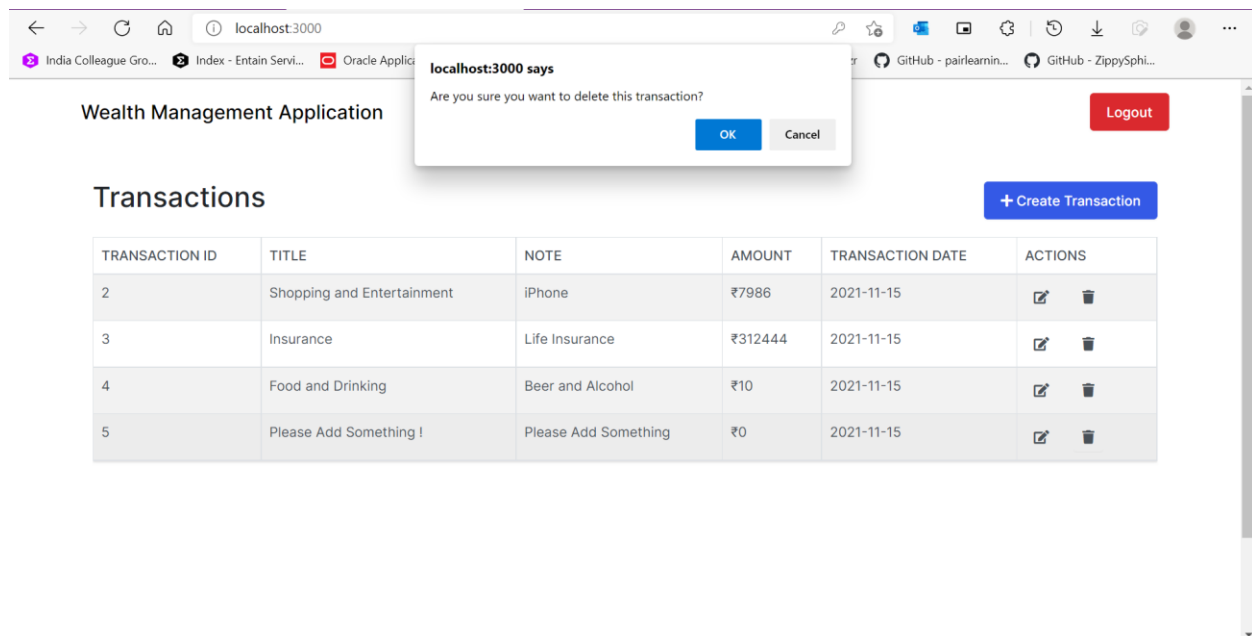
localhost:3000

India Colleague Gro... Index - Entain Servi... Oracle Applic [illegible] GitHub - pairlearnin... GitHub - ZippySphi...

localhost:3000 says
Are you sure you want to delete this transaction?
OK Cancel

Wealth Management Application

Logout

Transactions

+ Create Transaction

| TRANSACTION ID | TITLE | NOTE | AMOUNT | TRANSACTION DATE | ACTIONS |
|---|---|---|---|---|---|
| 2 | Shopping and Entertainment | iPhone | ₹7986 | 2021-11-15 | |
| 3 | Insurance | Life Insurance | ₹312444 | 2021-11-15 | |
| 4 | Food and Drinking | Beer and Alcohol | ₹10 | 2021-11-15 | |
| 5 | Please Add Something ! | Please Add Something | ₹0 | 2021-11-15 | |